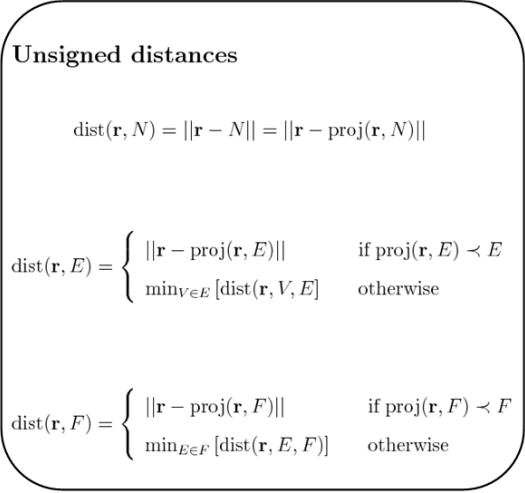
**Unsigned distances**

$\text{dist}(\mathbf{r}, N) = ||\mathbf{r} - N|| = ||\mathbf{r} - \text{proj}(\mathbf{r}, N)||$

$\text{dist}(\mathbf{r}, E) = \begin{cases} ||\mathbf{r} - \text{proj}(\mathbf{r}, E)|| & \text{if } \text{proj}(\mathbf{r}, E) \prec E \\ \min_{V \in E} [\text{dist}(\mathbf{r}, V, E] & \text{otherwise} \end{cases}$

$\text{dist}(\mathbf{r}, F) = \begin{cases} ||\mathbf{r} - \text{proj}(\mathbf{r}, F)|| & \text{if } \text{proj}(\mathbf{r}, F) \prec F \\ \min_{E \in F} [\text{dist}(\mathbf{r}, E, F)] & \text{otherwise} \end{cases}$